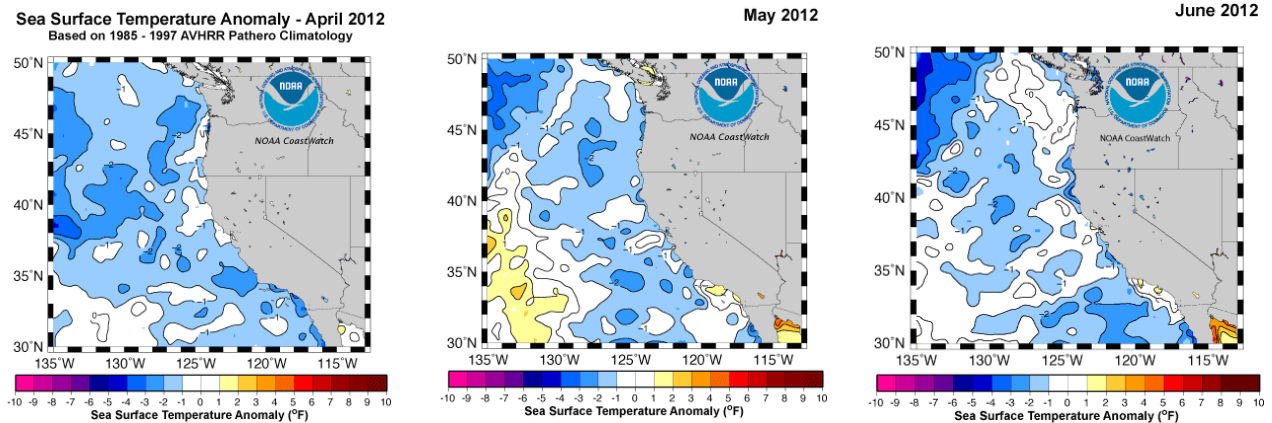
Sea Surface Temperature Anomaly - April 2012
Based on 1985 - 1997 AVHRR Pathero Climatology

50°N
45°N
40°N
35°N
30°N
135°W 130°W 125°W 120°W 115°W
NOAA
NOAA CoastWatch
-1 -2 -1 -2 -1 -2 -1 -2 -1
-10 -9 -8 -7 -6 -5 -4 -3 -2 -1 0 1 2 3 4 5 6 7 8 9 10
Sea Surface Temperature Anomaly ($^{o}$F)

May 2012

50°N
45°N
40°N
35°N
30°N
135°W 130°W 125°W 120°W 115°W
NOAA
NOAA CoastWatch
-1 -2 -1 -2 0 -1 -2 -1
-10 -9 -8 -7 -6 -5 -4 -3 -2 -1 0 1 2 3 4 5 6 7 8 9 10
Sea Surface Temperature Anomaly ($^{o}$F)

June 2012

50°N
45°N
40°N
35°N
30°N
135°W 130°W 125°W 120°W 115°W
NOAA
NOAA CoastWatch
-1 -2 -1 -2 -1 -2 -1
-10 -9 -8 -7 -6 -5 -4 -3 -2 -1 0 1 2 3 4 5 6 7 8 9 10
Sea Surface Temperature Anomaly ($^{o}$F)